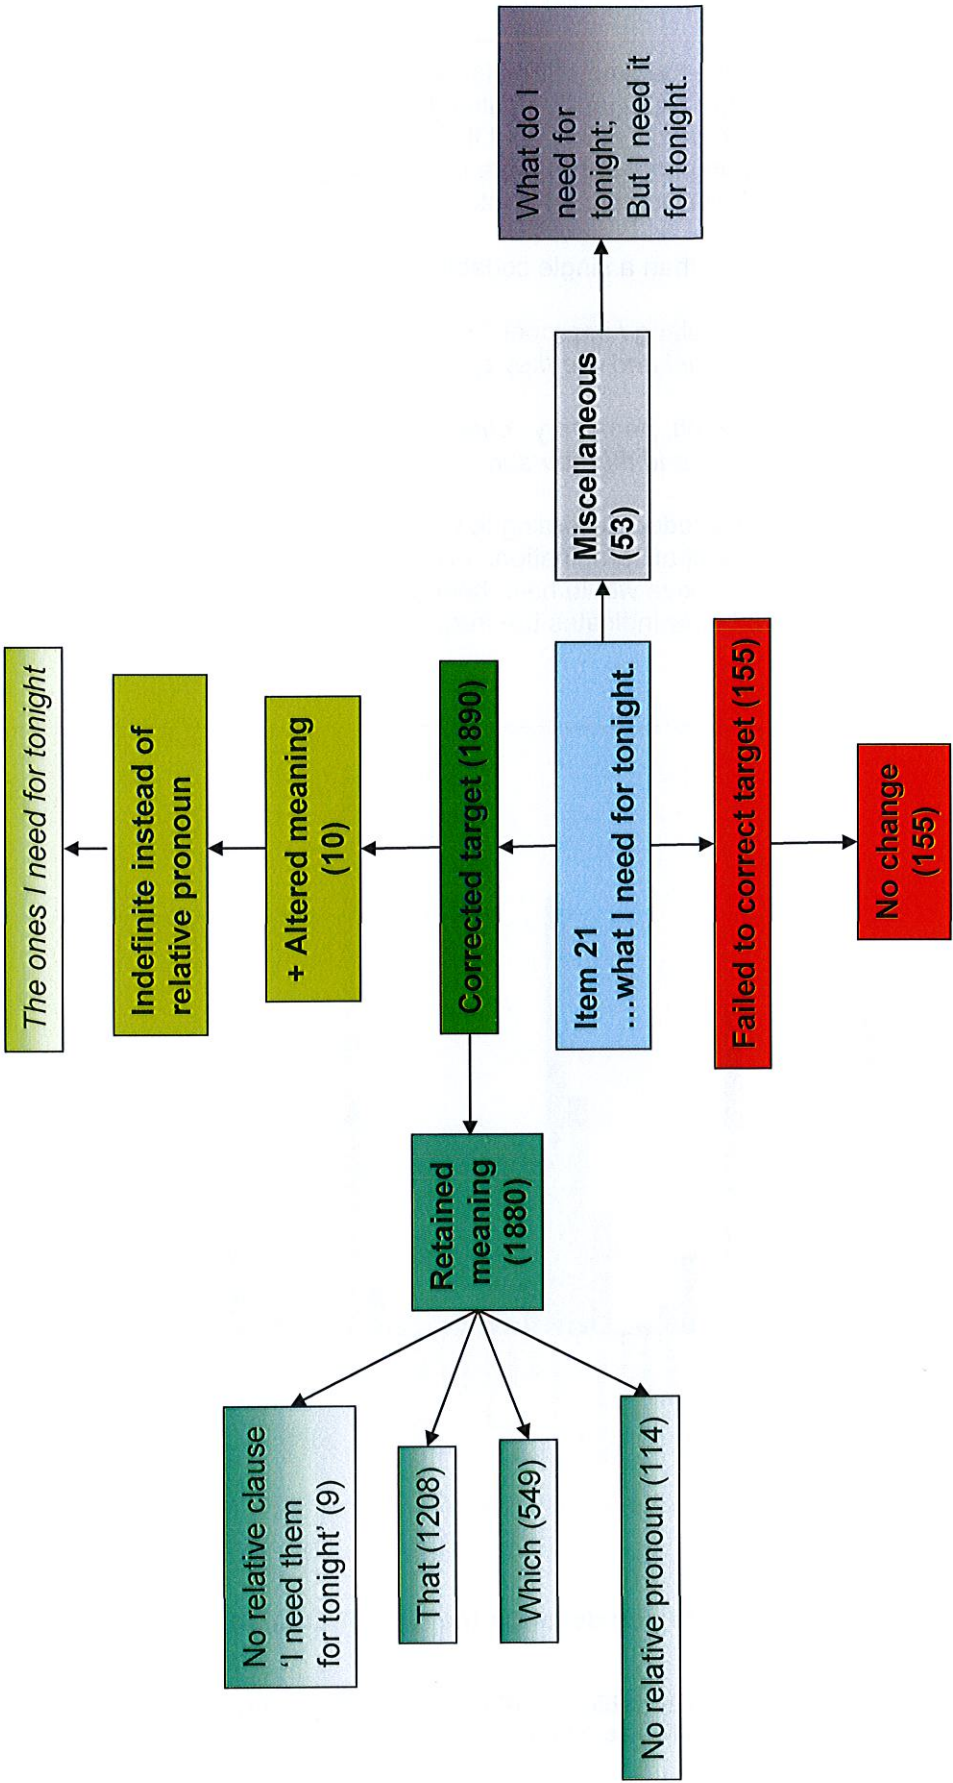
Item 21
...what I need for tonight.

Miscellaneous
(53)

What do I need for tonight;
But I need it for tonight.

Corrected target (1890)

+ Altered meaning
(10)

Indefinite instead of relative pronoun

The ones I need for tonight

Retained meaning
(1880)

No relative clause
'I need them for tonight' (9)

That (1208)

Which (549)

No relative pronoun (114)

Failed to correct target (155)

No change
(155)